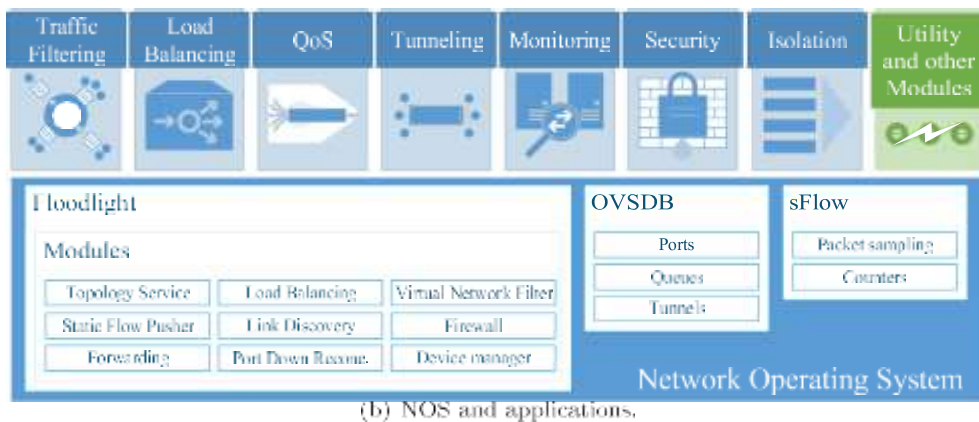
Traffic Filtering

Load Balancing

QoS

Tunneling

Monitoring

Security

Isolation

Utility and other Modules

Floodlight

Modules

| | | |
|---|---|---|
| Topology Service | Load Balancing | Virtual Network Filter |
| Static Flow Pusher | Link Discovery | Firewall |
| Forwarding | Port Down Reconc. | Device manager |

OVSDB

Ports

Queues

Tunnels

sFlow

Packet sampling

Counters

Network Operating System

(b) NOS and applications.